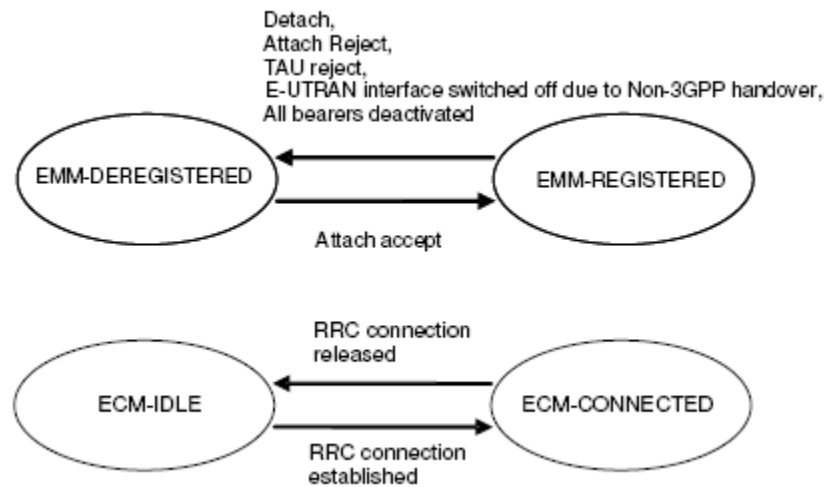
Detach,
Attach Reject,
TAU reject,
E-UTRAN interface switched off due to Non-3GPP handover,
All bearers deactivated

EMM-DEREGISTERED

EMM-REGISTERED

Attach accept

RRC connection released

ECM-IDLE

ECM-CONNECTED

RRC connection established